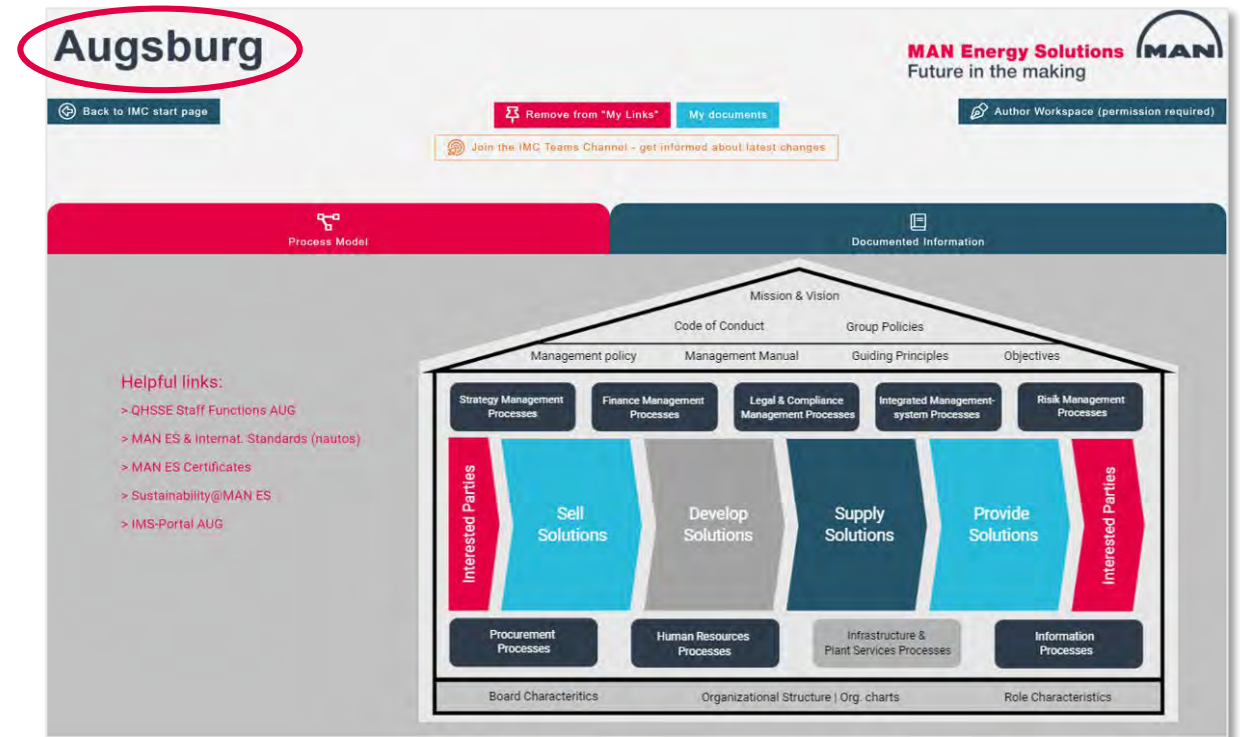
Augsburg

MAN Energy Solutions
Future in the making

MAN

Back to IMC start page

Remove from "My Links"

My documents

Author Workspace (permission required)

Join the IMC Teams Channel - get informed about latest changes

Process Model

Documented Information

Mission & Vision

Code of Conduct

Group Policies

Management policy

Management Manual

Guiding Principles

Objectives

Helpful links:

> QHSSE Staff Functions AUG

> MAN ES & Internat. Standards (nautos)

> MAN ES Certificates

> Sustainability@MAN ES

> IMS-Portal AUG

Strategy Management Processes

Finance Management Processes

Legal & Compliance Management Processes

Integrated Management-system Processes

Risik Management Processes

Interested Parties

Sell Solutions

Develop Solutions

Supply Solutions

Provide Solutions

Interested Parties

Procurement Processes

Human Resources Processes

Infrastructure & Plant Services Processes

Information Processes

Board Characteritics

Organizational Structure | Org. charts

Role Characteristics